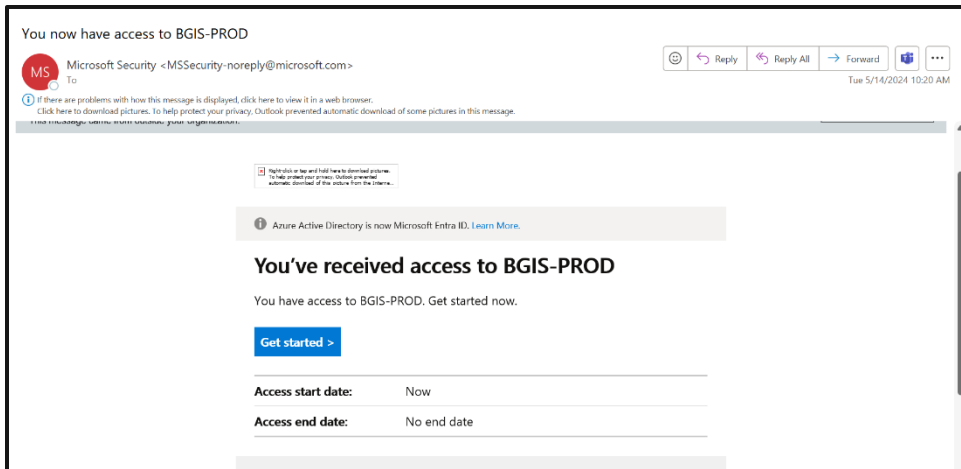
You now have access to BGIS-PROD

MS
Microsoft Security <MSSecurity-noreply@microsoft.com>
To

Reply
Reply All
Forward
...
Tue 5/14/2024 10:20 AM

If there are problems with how this message is displayed, click here to view it in a web browser.
Click here to download pictures. To help protect your privacy, Outlook prevented automatic download of some pictures in this message.

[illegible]

Right-click or tap and hold here to download pictures. To help protect your privacy, Outlook prevented automatic download of this picture from the Interne...

Azure Active Directory is now Microsoft Entra ID. Learn More.

You've received access to BGIS-PROD

You have access to BGIS-PROD. Get started now.

Get started >

| Access start date: | Now |
|---|---|
| Access end date: | No end date |